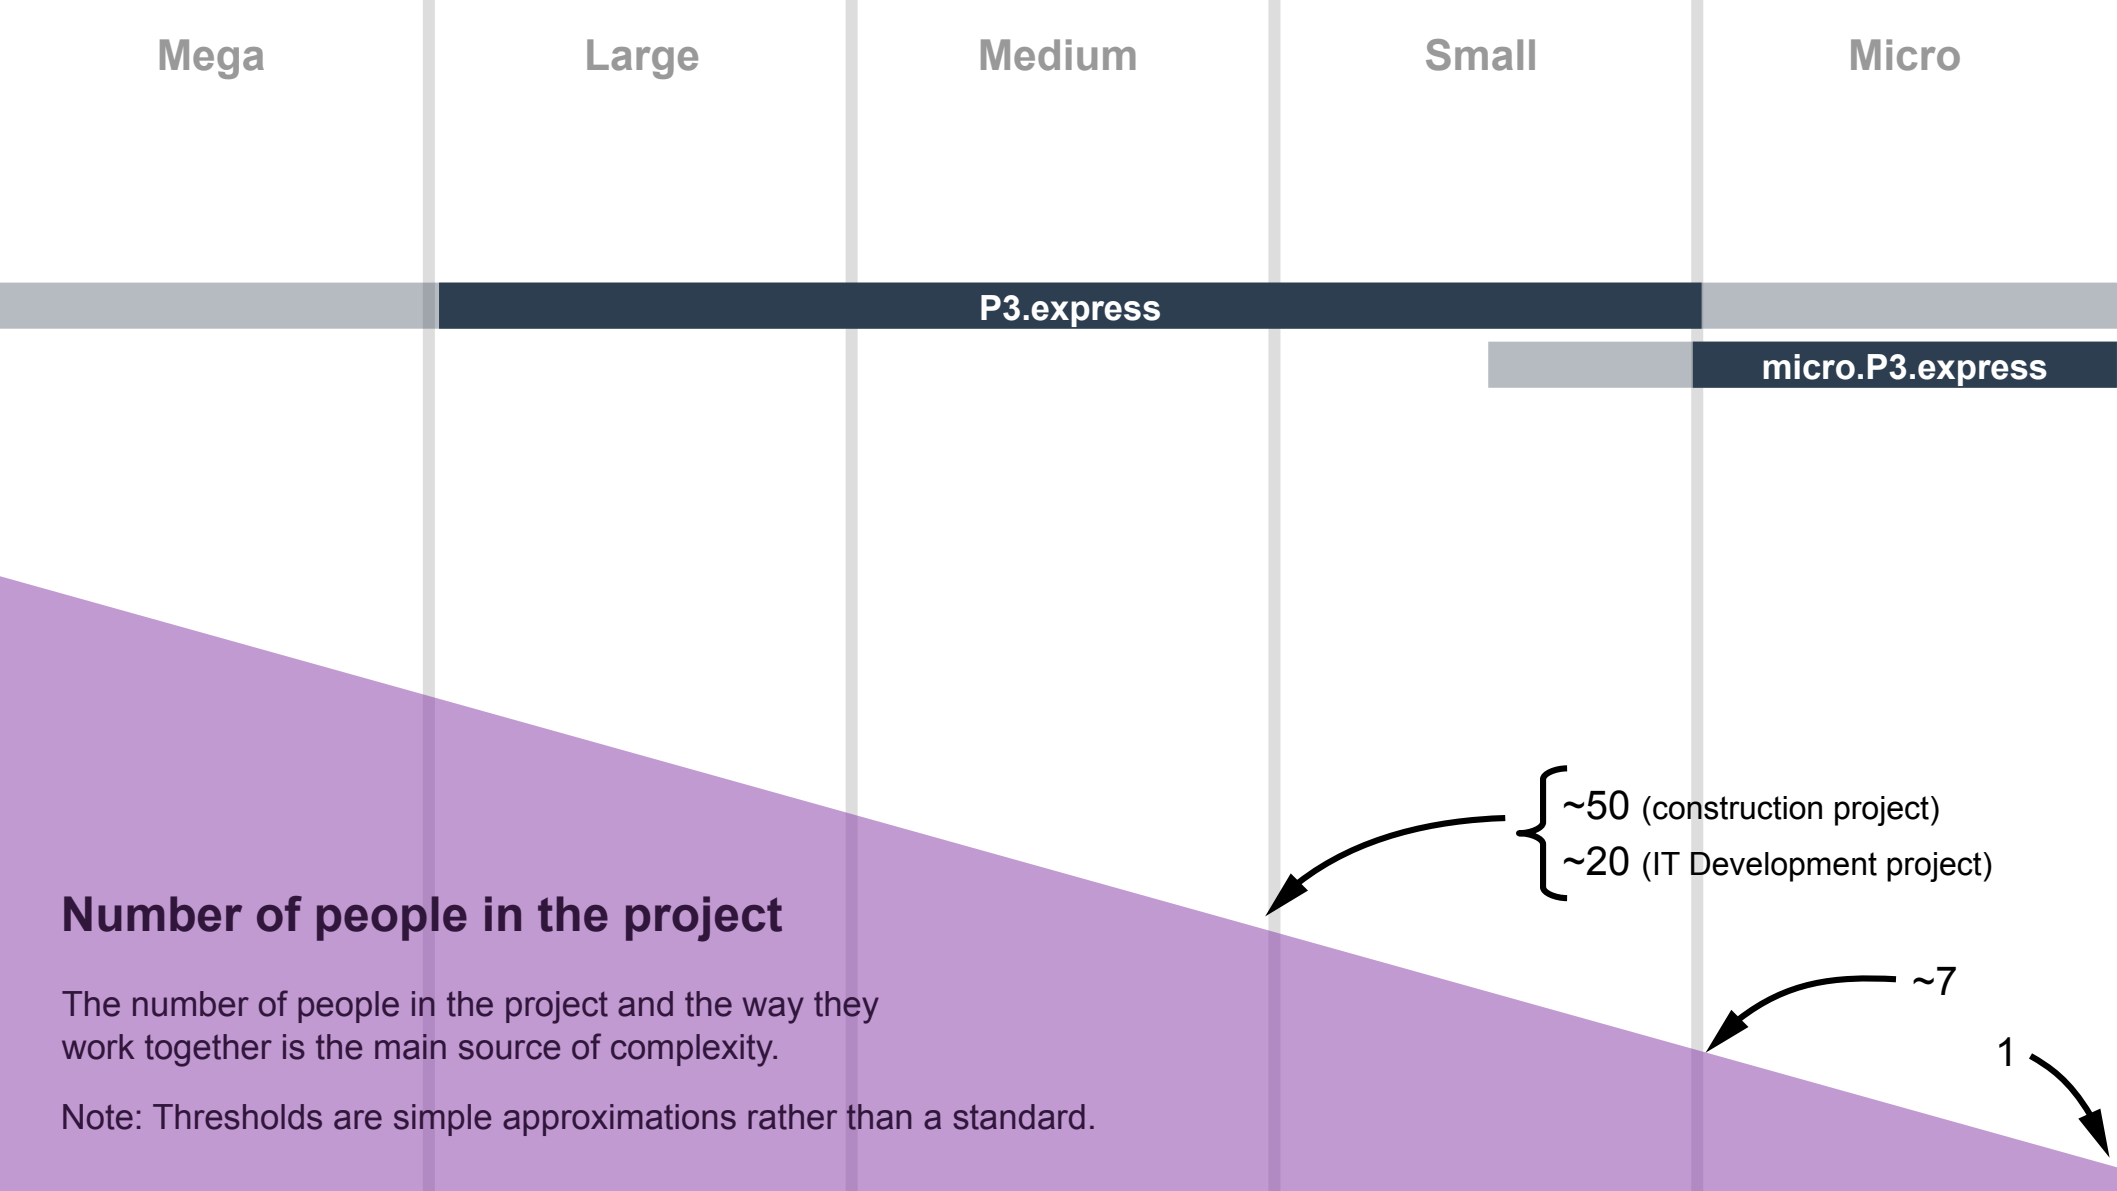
Mega

Large

Medium

Small

Micro

P3.express

micro.P3.express

~50 (construction project)
~20 (IT Development project)

~7

1

Number of people in the project

The number of people in the project and the way they work together is the main source of complexity.

Note: Thresholds are simple approximations rather than a standard.